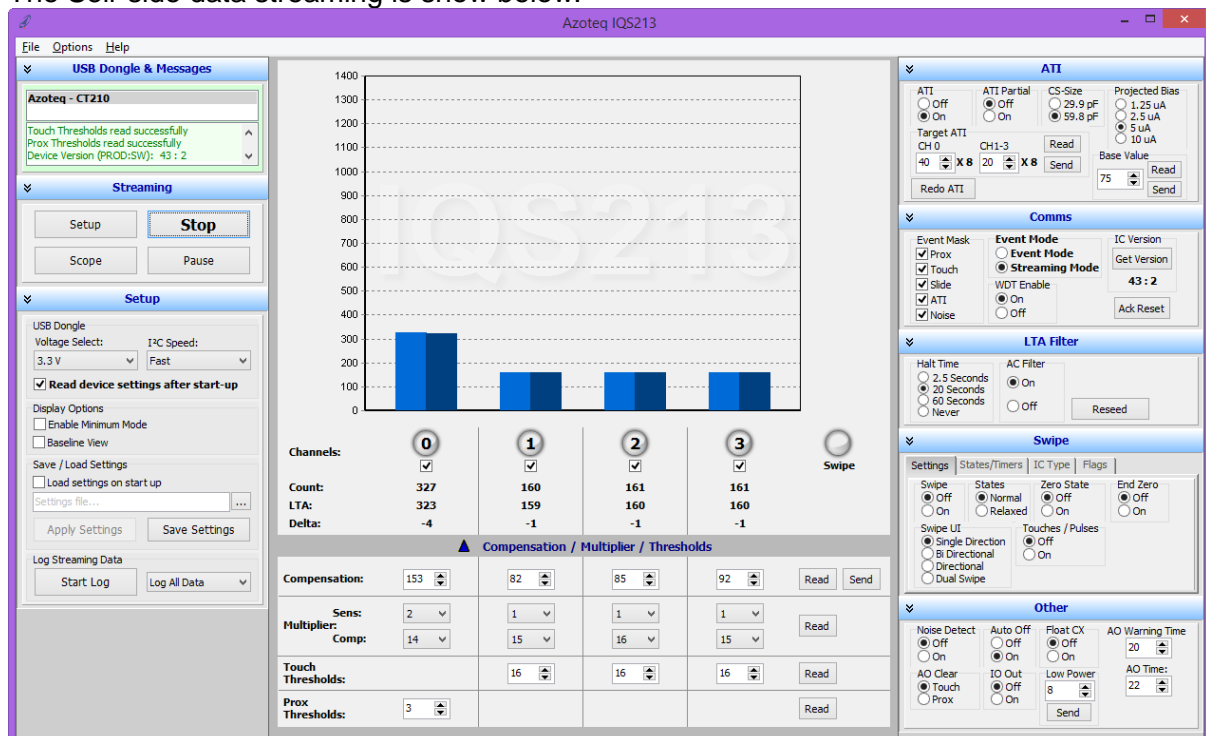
Azoteq IQS213

File Options Help

USB Dongle & Messages
Azoteq - CT210
Touch Thresholds read successfully
Prox Thresholds read successfully
Device Version (PROD:SW): 43 : 2

Streaming
Setup
Stop
Scope
Pause

Setup
USB Dongle
Voltage Select: 3.3 V
I²C Speed: Fast
Read device settings after start-up
Display Options
Enable Minimum Mode
Baseline View
Save / Load Settings
Load settings on start up
Settings file...
Apply Settings
Save Settings
Log Streaming Data
Start Log
Log All Data

1400 1300 1200 1100 1000 900 800 700 600 500 400 300 200 100 0

IQS213

| Channels: | 0 | 1 | 2 | 3 | Swipe |
|---|---|---|---|---|---|
| Count: | 327 | 160 | 161 | 161 | |
| LTA: | 323 | 159 | 160 | 160 | |
| Delta: | -4 | -1 | -1 | -1 | |

Compensation / Multiplier / Thresholds

| Compensation: | 153 | 82 | 85 | 92 | Read Send |
|---|---|---|---|---|---|
| Multiplier: Sens: | 2 | 1 | 1 | 1 | Read |
| Comp: | 14 | 15 | 16 | 15 | |
| Touch Thresholds: | | 16 | 16 | 16 | Read |
| Prox Thresholds: | 3 | | | | Read |

ATI
ATI: Off, On
ATI Partial: Off, On
CS-Size: 29.9 pF, 59.8 pF
Projected Bias: 1.25 uA, 2.5 uA, 5 uA, 10 uA
Target ATI
CH 0: 40 X 8
CH1-3: 20 X 8
Read
Send
Base Value: 75
Read
Send
Redo ATI

Comms
Event Mask: Prox, Touch, Slide, ATI, Noise
Event Mode: Event Mode, Streaming Mode
WDT Enable: On, Off
IC Version
Get Version
43 : 2
Ack Reset

LTA Filter
Halt Time: 2.5 Seconds, 20 Seconds, 60 Seconds, Never
AC Filter: On, Off
Reseed

Swipe
Settings | States/Timers | IC Type | Flags
Swipe: Off, On
States: Normal, Relaxed
Zero State: Off, On
End Zero: Off, On
Swipe UI: Single Direction, Bi Directional, Directional, Dual Swipe
Touches / Pulses: Off, On

Other
Noise Detect: Off, On
Auto Off: Off, On
Float CX: Off, On
AO Warning Time: 20
AO Clear: Touch, Prox
IO Out: Off, On
Low Power: 8
Send
AO Time: 22